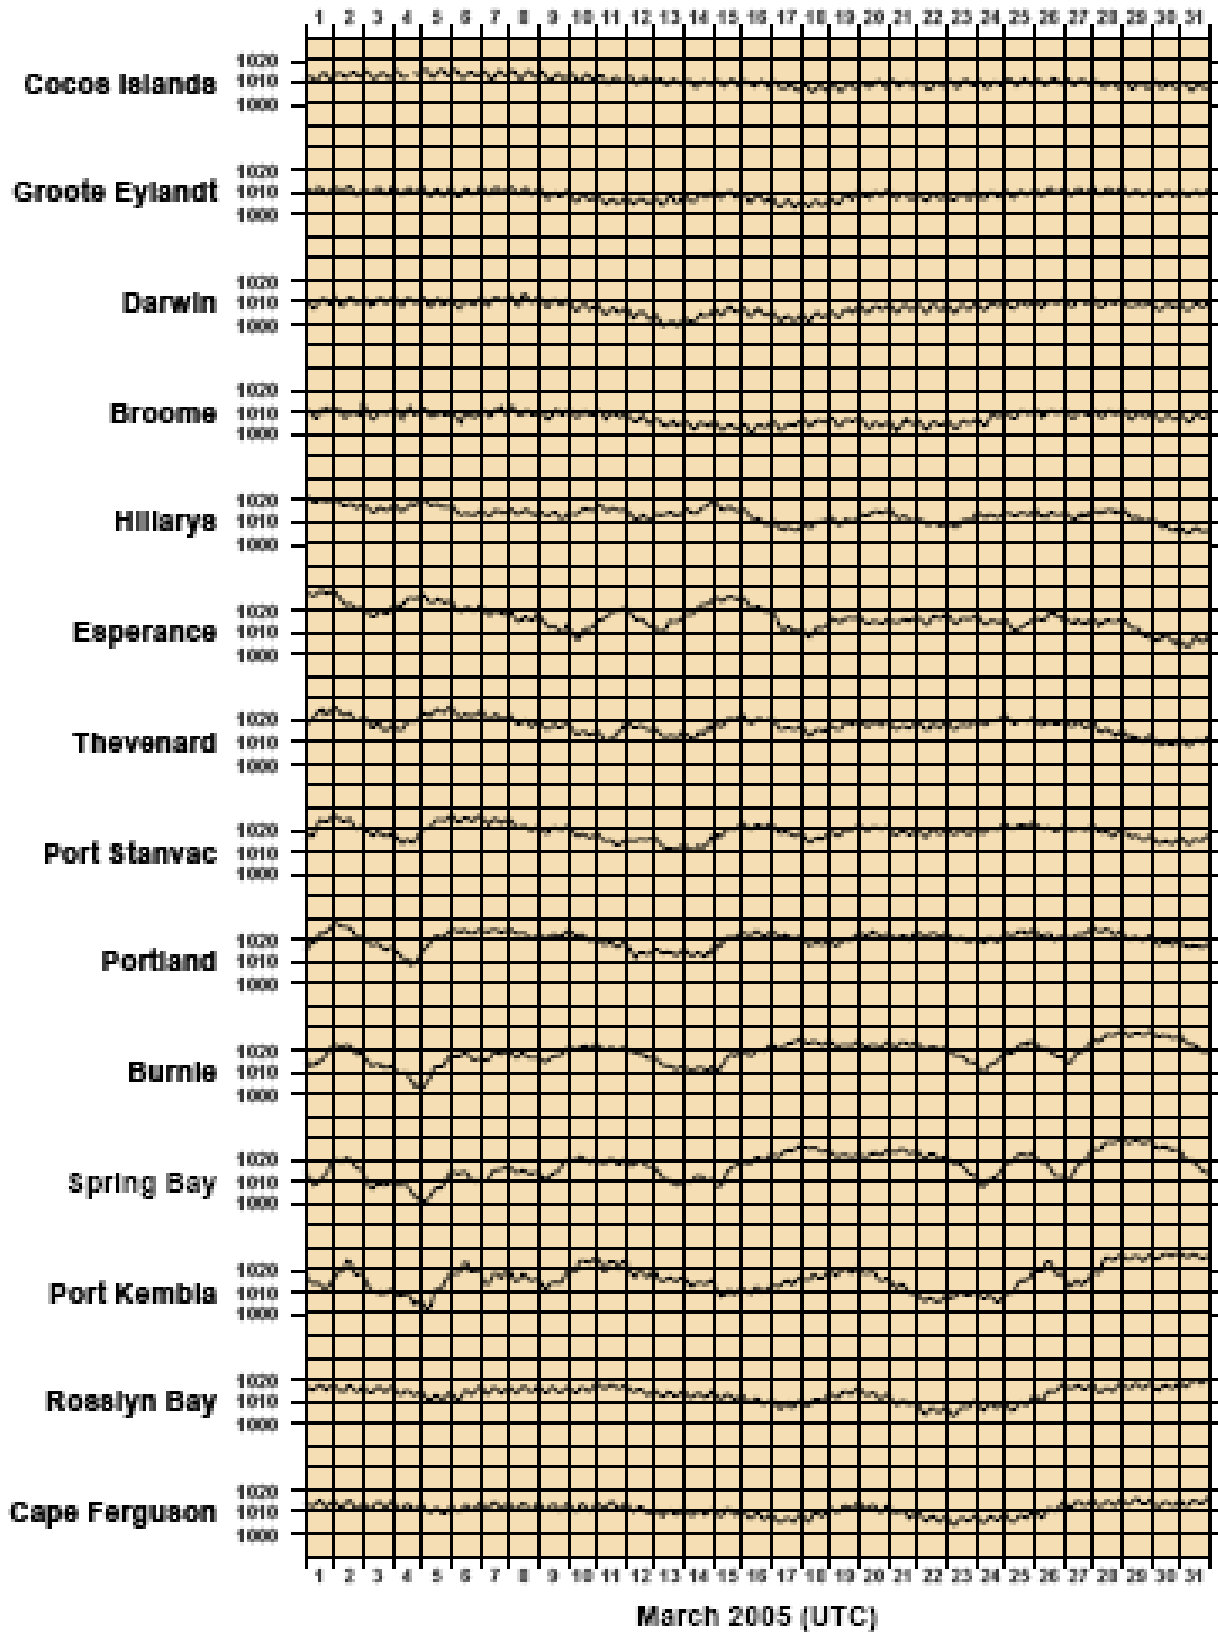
1 2 3 4 5 6 7 8 9 10 11 12 13 14 15 16 17 18 19 20 21 22 23 24 25 26 27 28 29 30 31

Cocos Islands
1020
1010
1000

Groote Eylandt
1020
1010
1000

Darwin
1020
1010
1000

Broome
1020
1010
1000

Hillarys
1020
1010
1000

Esperance
1020
1010
1000

Thevenard
1020
1010
1000

Port Stanvac
1020
1010
1000

Portland
1020
1010
1000

Burnie
1020
1010
1000

Spring Bay
1020
1010
1000

Port Kembla
1020
1010
1000

Rosslyn Bay
1020
1010
1000

Cape Ferguson
1020
1010
1000

1 2 3 4 5 6 7 8 9 10 11 12 13 14 15 16 17 18 19 20 21 22 23 24 25 26 27 28 29 30 31

March 2005 (UTC)